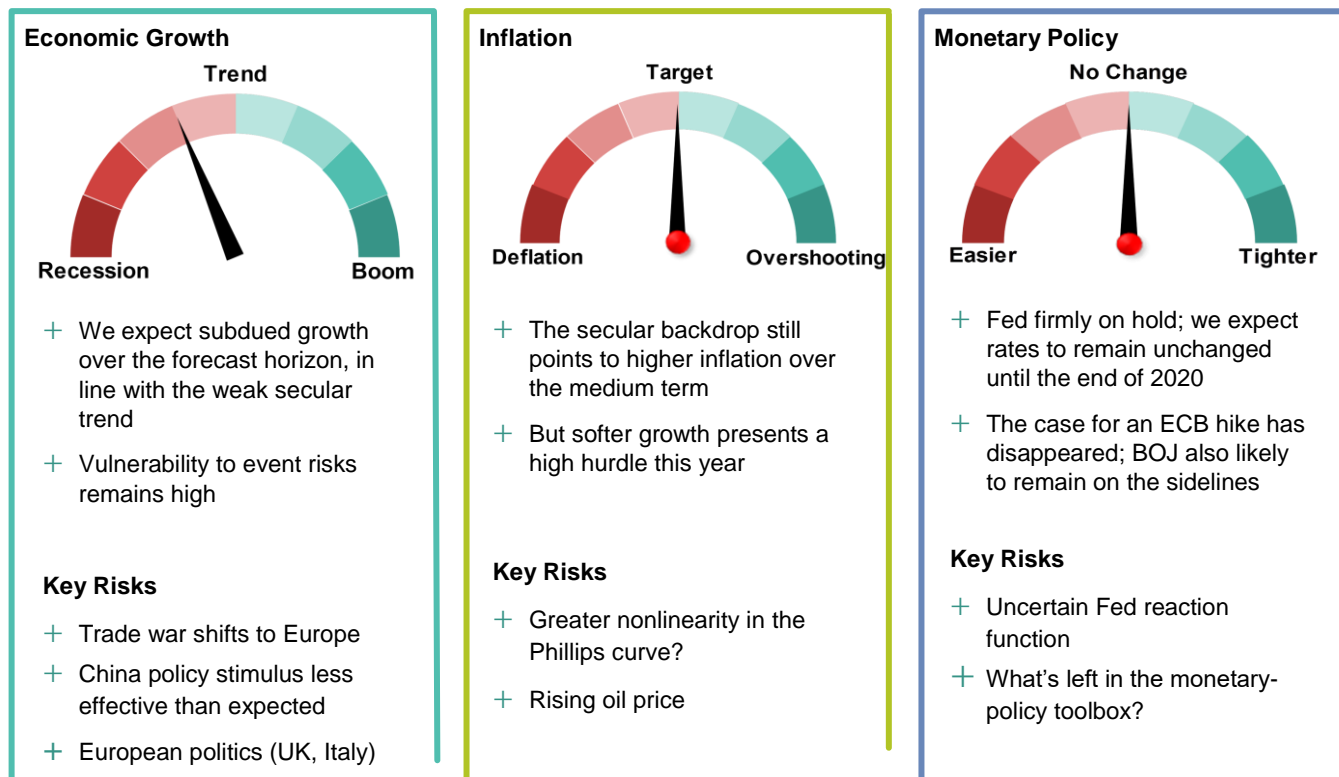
Economic Growth

Trend

Recession

Boom

+ We expect subdued growth over the forecast horizon, in line with the weak secular trend

+ Vulnerability to event risks remains high

Key Risks

+ Trade war shifts to Europe

+ China policy stimulus less effective than expected

+ European politics (UK, Italy)

Inflation

Target

Deflation

Overshooting

+ The secular backdrop still points to higher inflation over the medium term

+ But softer growth presents a high hurdle this year

Key Risks

+ Greater nonlinearity in the Phillips curve?

+ Rising oil price

Monetary Policy

No Change

Easier

Tighter

+ Fed firmly on hold; we expect rates to remain unchanged until the end of 2020

+ The case for an ECB hike has disappeared; BOJ also likely to remain on the sidelines

Key Risks

+ Uncertain Fed reaction function

+ What's left in the monetary-policy toolbox?